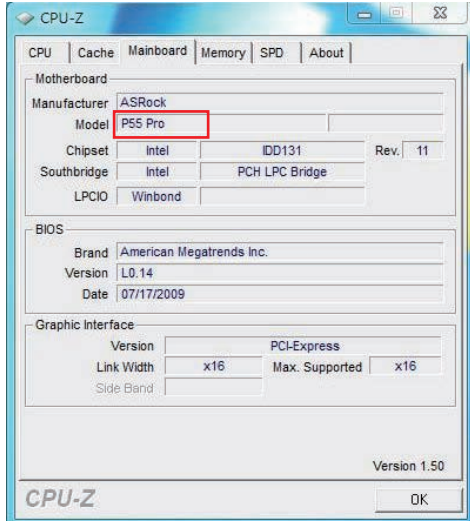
CPU-Z

CPU | Cache | Mainboard | Memory | SPD | About

Motherboard
Manufacturer ASRock
Model P55 Pro
Chipset Intel IDD131 Rev. 11
Southbridge Intel PCH LPC Bridge
LPCIO Winbond

BIOS
Brand American Megatrends Inc.
Version L0.14
Date 07/17/2009

Graphic Interface
Version PCI-Express
Link Width x16 Max. Supported x16
Side Band

Version 1.50

CPU-Z

OK